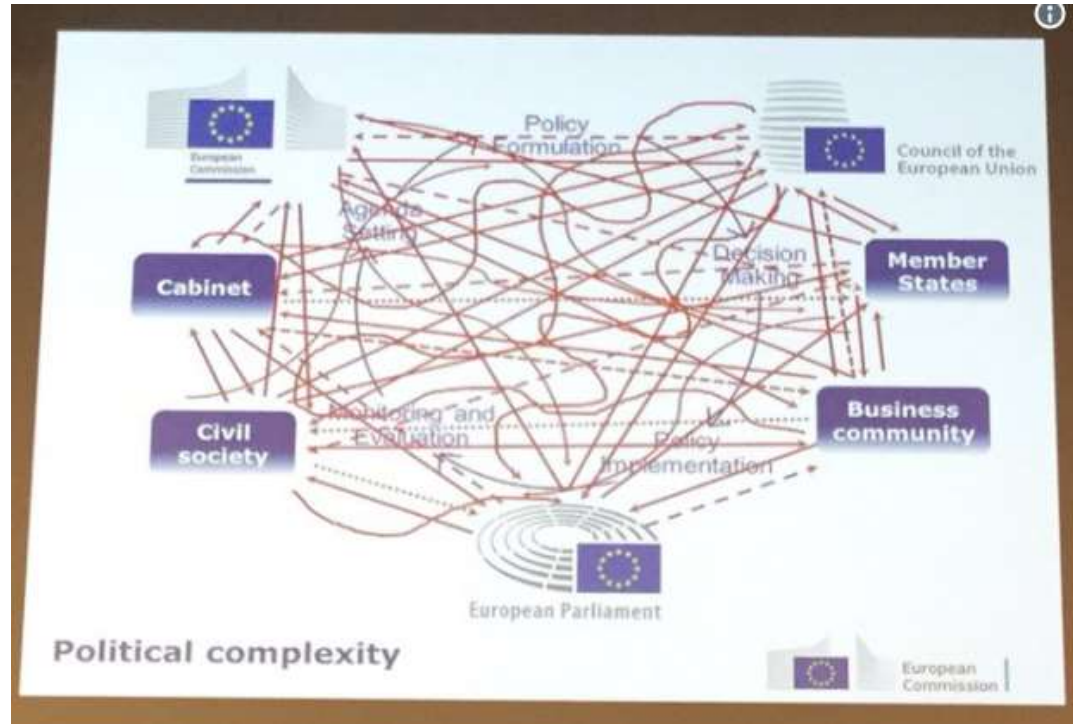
European Commission

Policy Formulation

Council of the European Union

Agenda Setting

Decision Making

Cabinet

Member States

Civil society

Monitoring and Evaluation

Business community

Policy Implementation

European Parliament

Political complexity

European Commission